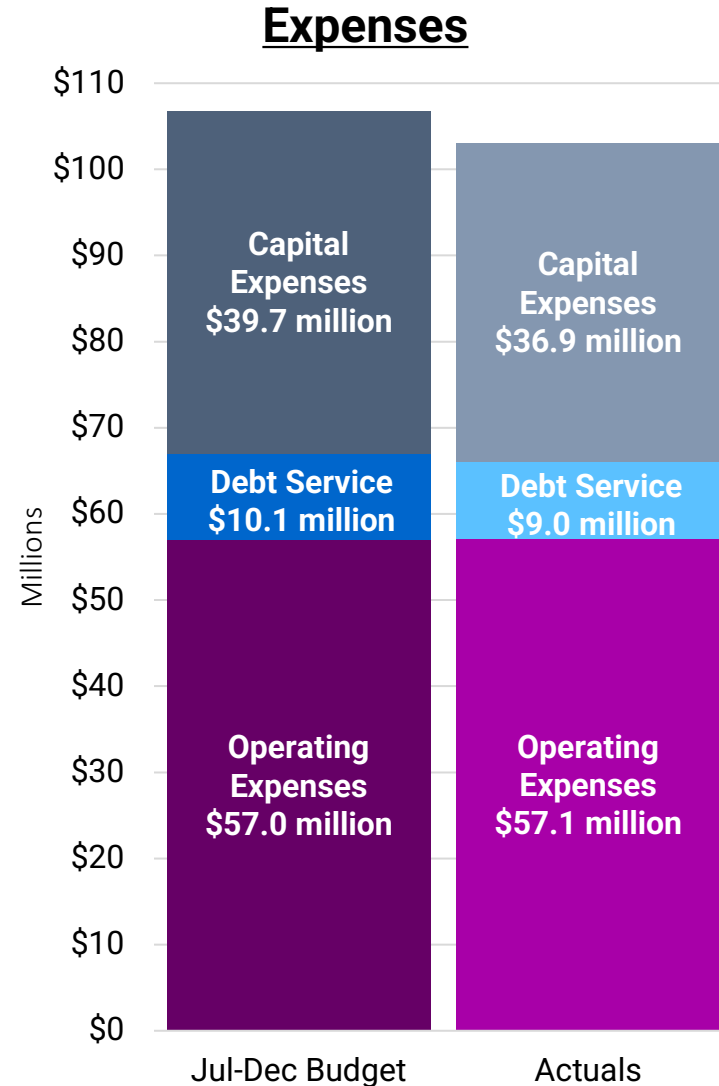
Expenses

$110
$100
$90
$80
$70
$60
$50
$40
$30
$20
$10
$0

Millions

Capital Expenses $39.7 million
Debt Service $10.1 million
Operating Expenses $57.0 million

Capital Expenses $36.9 million
Debt Service $9.0 million
Operating Expenses $57.1 million

Jul-Dec Budget
Actuals